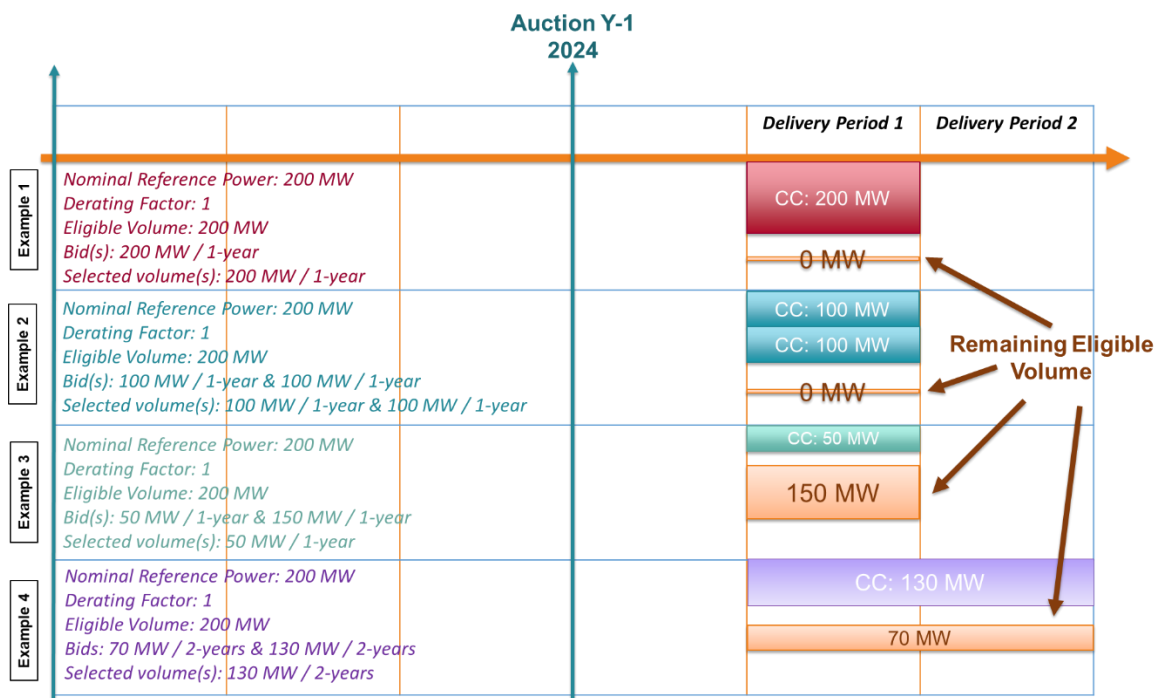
Auction Y-1
2024

Delivery Period 1
Delivery Period 2

Example 1
Nominal Reference Power: 200 MW
Derating Factor: 1
Eligible Volume: 200 MW
Bid(s): 200 MW / 1-year
Selected volume(s): 200 MW / 1-year

CC: 200 MW
0 MW

Example 2
Nominal Reference Power: 200 MW
Derating Factor: 1
Eligible Volume: 200 MW
Bid(s): 100 MW / 1-year & 100 MW / 1-year
Selected volume(s): 100 MW / 1-year & 100 MW / 1-year

CC: 100 MW
CC: 100 MW
0 MW

Remaining Eligible Volume

Example 3
Nominal Reference Power: 200 MW
Derating Factor: 1
Eligible Volume: 200 MW
Bid(s): 50 MW / 1-year & 150 MW / 1-year
Selected volume(s): 50 MW / 1-year

CC: 50 MW
150 MW

Example 4
Nominal Reference Power: 200 MW
Derating Factor: 1
Eligible Volume: 200 MW
Bids: 70 MW / 2-years & 130 MW / 2-years
Selected volume(s): 130 MW / 2-years

CC: 130 MW
70 MW